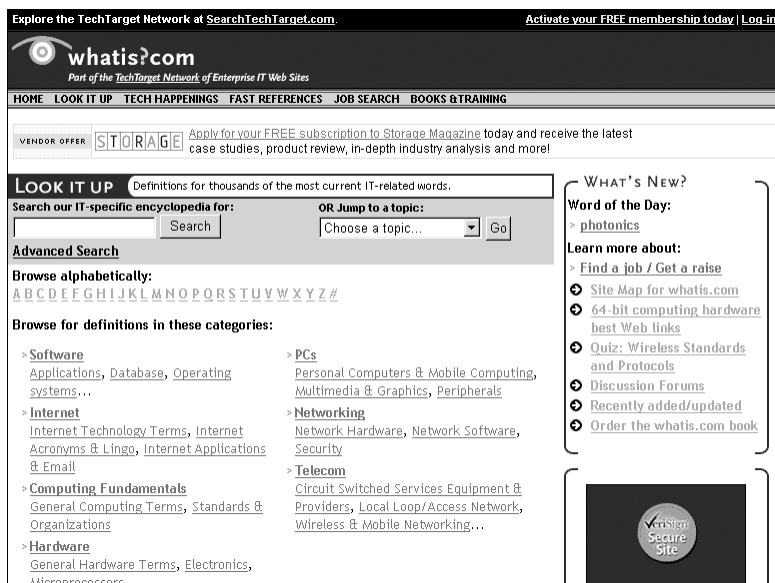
Explore the TechTarget Network at SearchTechTarget.com. Activate your FREE membership today | Log-in

whatis?com
Part of the TechTarget Network of Enterprise IT Web Sites

HOME LOOK IT UP TECH HAPPENINGS FAST REFERENCES JOB SEARCH BOOKS & TRAINING

VENDOR OFFER STORAGE Apply for your FREE subscription to Storage Magazine today and receive the latest case studies, product review, in-depth industry analysis and more!

LOOK IT UP Definitions for thousands of the most current IT-related words.

Search our IT-specific encyclopedia for: Search

OR Jump to a topic: Choose a topic... Go

Advanced Search

Browse alphabetically:
A B C D E F G H I J K L M N O P Q R S T U V W X Y Z #

Browse for definitions in these categories:

> Software
Applications, Database, Operating systems...

> Internet
Internet Technology Terms, Internet Acronyms & Lingo, Internet Applications & Email

> Computing Fundamentals
General Computing Terms, Standards & Organizations

> Hardware
General Hardware Terms, Electronics, Microprocessors

> PCs
Personal Computers & Mobile Computing, Multimedia & Graphics, Peripherals

> Networking
Network Hardware, Network Software, Security

> Telecom
Circuit Switched Services Equipment & Providers, Local Loop/Access Network, Wireless & Mobile Networking...

WHAT'S NEW?
Word of the Day:
> photonics
Learn more about:
> Find a job / Get a raise
Site Map for whatis.com
64-bit computing hardware best Web links
Quiz: Wireless Standards and Protocols
Discussion Forums
Recently added/updated
Order the whatis.com book

VeriSign Secure Site